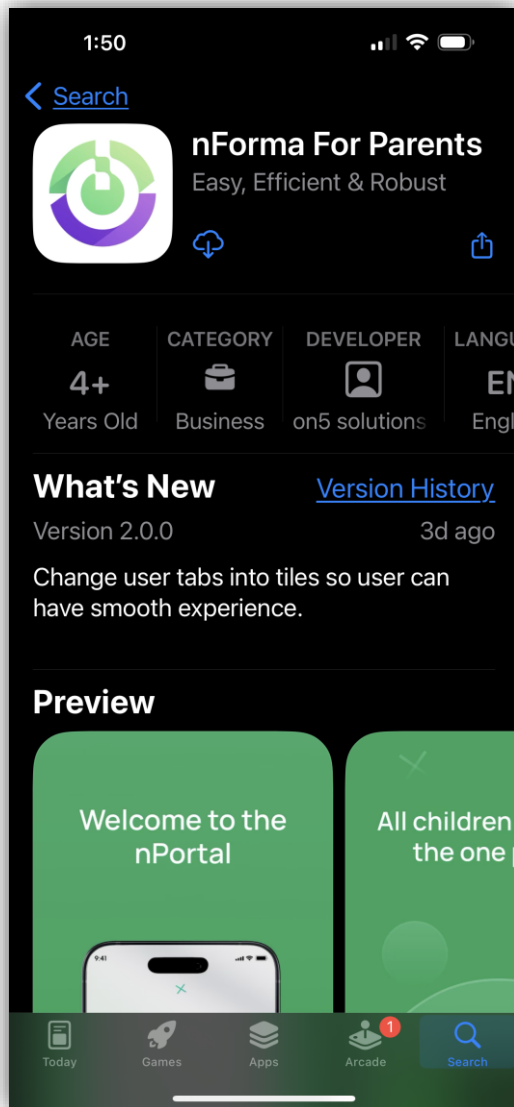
1:50

Search

nForma For Parents
Easy, Efficient & Robust

AGE
4+
Years Old

CATEGORY
Business

DEVELOPER
on5 solutions

LANGU
EN
Engl

What's New
Version History
Version 2.0.0
3d ago
Change user tabs into tiles so user can have smooth experience.

Preview

Welcome to the nPortal

9:41

All children
the one

Today
Games
Apps
1
Arcade
Search